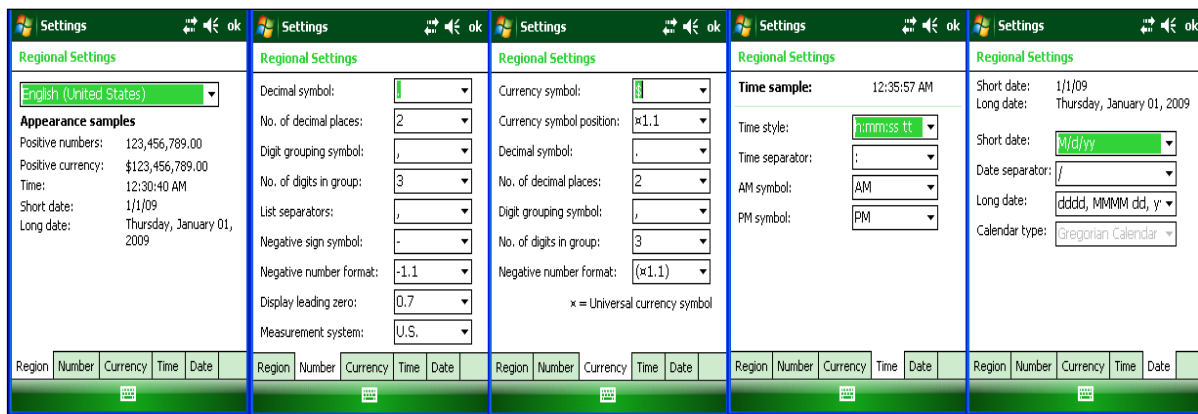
Settings ok

Regional Settings

English (United States)

Appearance samples

Positive numbers: 123,456,789.00
Positive currency: $123,456,789.00
Time: 12:30:40 AM
Short date: 1/1/09
Long date: Thursday, January 01, 2009

Region | Number | Currency | Time | Date

Settings ok

Regional Settings

Decimal symbol: .
No. of decimal places: 2
Digit grouping symbol: ,
No. of digits in group: 3
List separators: ,
Negative sign symbol: -
Negative number format: -1.1
Display leading zero: 0.7
Measurement system: U.S.

Region | Number | Currency | Time | Date

Settings ok

Regional Settings

Currency symbol: $
Currency symbol position: ¤1.1
Decimal symbol: .
No. of decimal places: 2
Digit grouping symbol: ,
No. of digits in group: 3
Negative number format: (¤1.1)

¤ = Universal currency symbol

Region | Number | Currency | Time | Date

Settings ok

Regional Settings

Time sample: 12:35:57 AM

Time style: h:mm:ss tt
Time separator: :
AM symbol: AM
PM symbol: PM

Region | Number | Currency | Time | Date

Settings ok

Regional Settings

Short date: 1/1/09
Long date: Thursday, January 01, 2009

Short date: M/d/yy
Date separator: /
Long date: dddd, MMMM dd, y
Calendar type: Gregorian Calendar

Region | Number | Currency | Time | Date